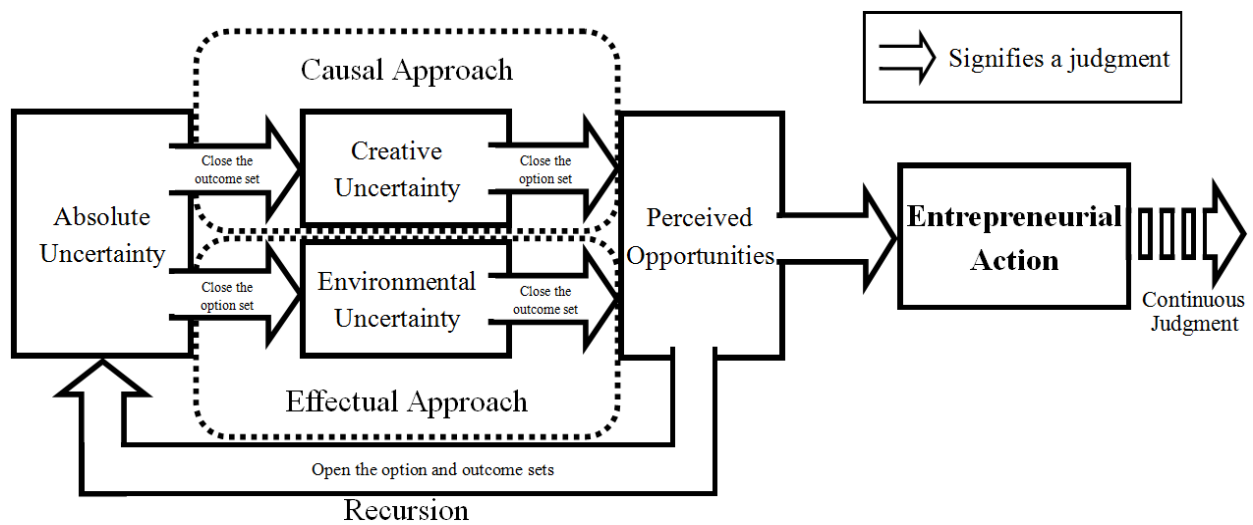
Signifies a judgment

Causal Approach

Absolute Uncertainty

Close the outcome set

Creative Uncertainty

Close the option set

Close the option set

Environmental Uncertainty

Close the outcome set

Perceived Opportunities

Entrepreneurial Action

Continuous Judgment

Effectual Approach

Open the option and outcome sets

Recursion